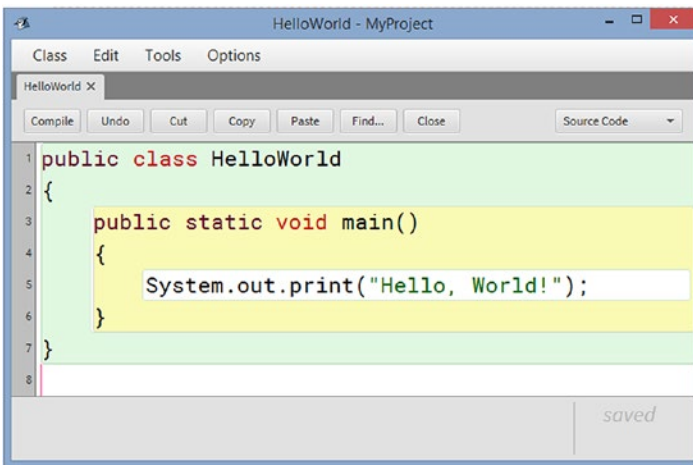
HelloWorld - MyProject

Class Edit Tools Options

HelloWorld ×

Compile Undo Cut Copy Paste Find... Close Source Code

1 public class HelloWorld
2 {
3 public static void main()
4 {
5 System.out.print("Hello, World!");
6 }
7 }
8

saved